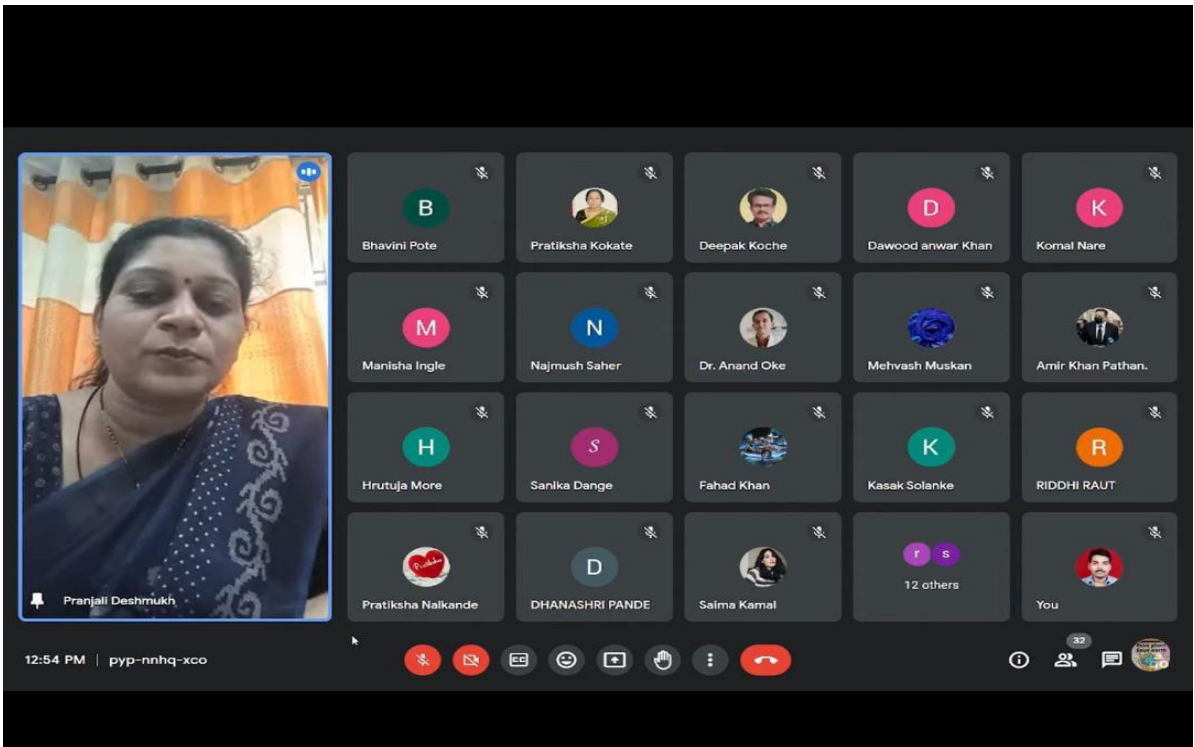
Pranjali Deshmukh

B
Bhavini Pote

Pratiksha Kokate

Deepak Koche

D
Dawood anwar Khan

K
Komal Nare

M
Manisha Ingle

N
Najmush Saher

Dr. Anand Oke

Mehvash Muskan

Amir Khan Pathan.

H
Hrutuja More

S
Sanika Dange

Fahad Khan

K
Kasak Solanke

R
RIDDHI RAUT

Pratiksha Nalkande

D
DHANASHRI PANDE

Saima Kamal

r s
12 others

You

12:54 PM | pyp-nnhq-xco

32